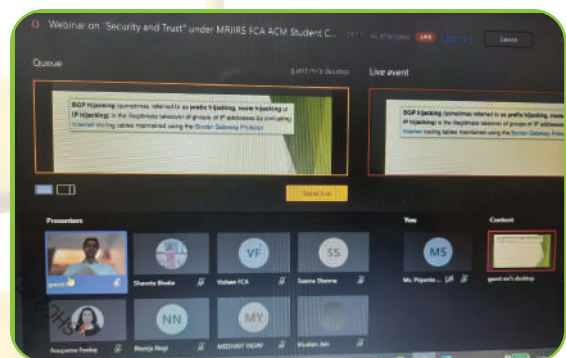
Webinar on "Security and Trust" under MRIIRS FCA ACM Student C... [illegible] 45 attendees LIVE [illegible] Leave

Queue

guest m's desktop

Live event

BGP hijacking (sometimes referred to as prefix hijacking, route hijacking or IP hijacking) is the illegitimate takeover of groups of IP addresses by corrupting Internet routing tables maintained using the Border Gateway Protocol

BGP hijacking (sometimes referred to as prefix hijacking, route hijacking or IP hijacking) is the illegitimate takeover of groups of IP addresses by corrupting Internet routing tables maintained using the Border Gateway Protocol

Send live

Presenters

You

Content

guest m

Shweta Bhatia

VF
Vishwa FCA

SS
Sasha Sharma

MS
Ms. Priyanka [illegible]

guest m's desktop

Anupama Pandey

NN
Naveja Negi

MY
MEGHAVI YADAV

Mudan Jain